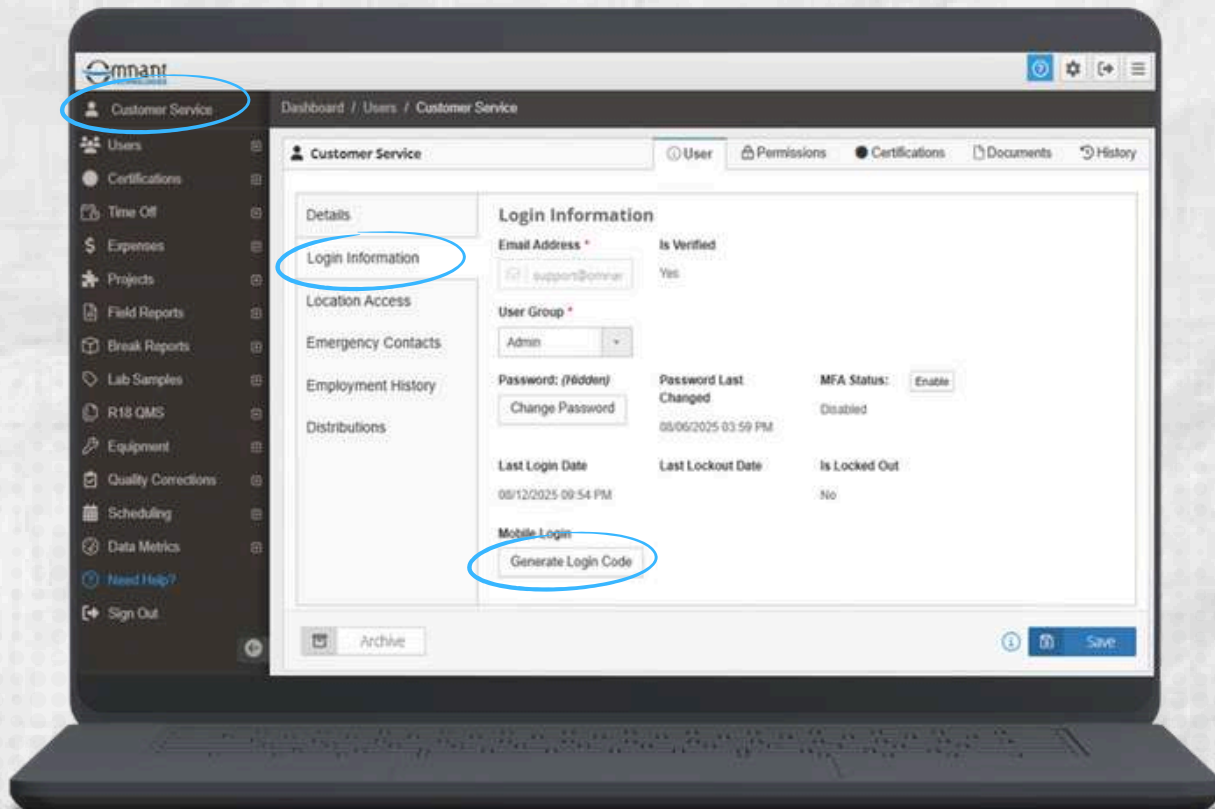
Omnant

Customer Service
Users
Certifications
Time Off
Expenses
Projects
Field Reports
Break Reports
Lab Samples
R18 QMS
Equipment
Quality Corrections
Scheduling
Data Metrics
Need Help?
Sign Out

Dashboard / Users / Customer Service

Customer Service

User
Permissions
Certifications
Documents
History

Details
Login Information
Location Access
Emergency Contacts
Employment History
Distributions

Login Information

Email Address *
support@omnan
Is Verified
Yes

User Group *
Admin

Password: (Hidden)
Change Password
Password Last Changed
08/06/2025 03:59 PM
MFA Status:
Enable
Disabled

Last Login Date
08/12/2025 09:54 PM
Last Lockout Date
Is Locked Out
No

Mobile Login
Generate Login Code

Archive

Save